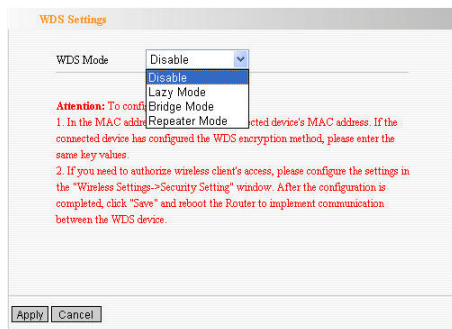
WDS Settings

WDS Mode Disable

Disable
Lazy Mode
Bridge Mode
Repeater Mode

Attention: To confi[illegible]
1. In the MAC addre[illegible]ected device's MAC address. If the connected device has configured the WDS encryption method, please enter the same key values.
2. If you need to authorize wireless client's access, please configure the settings in the "Wireless Settings->Security Setting" window. After the configuration is completed, click "Save" and reboot the Router to implement communication between the WDS device.

Apply Cancel